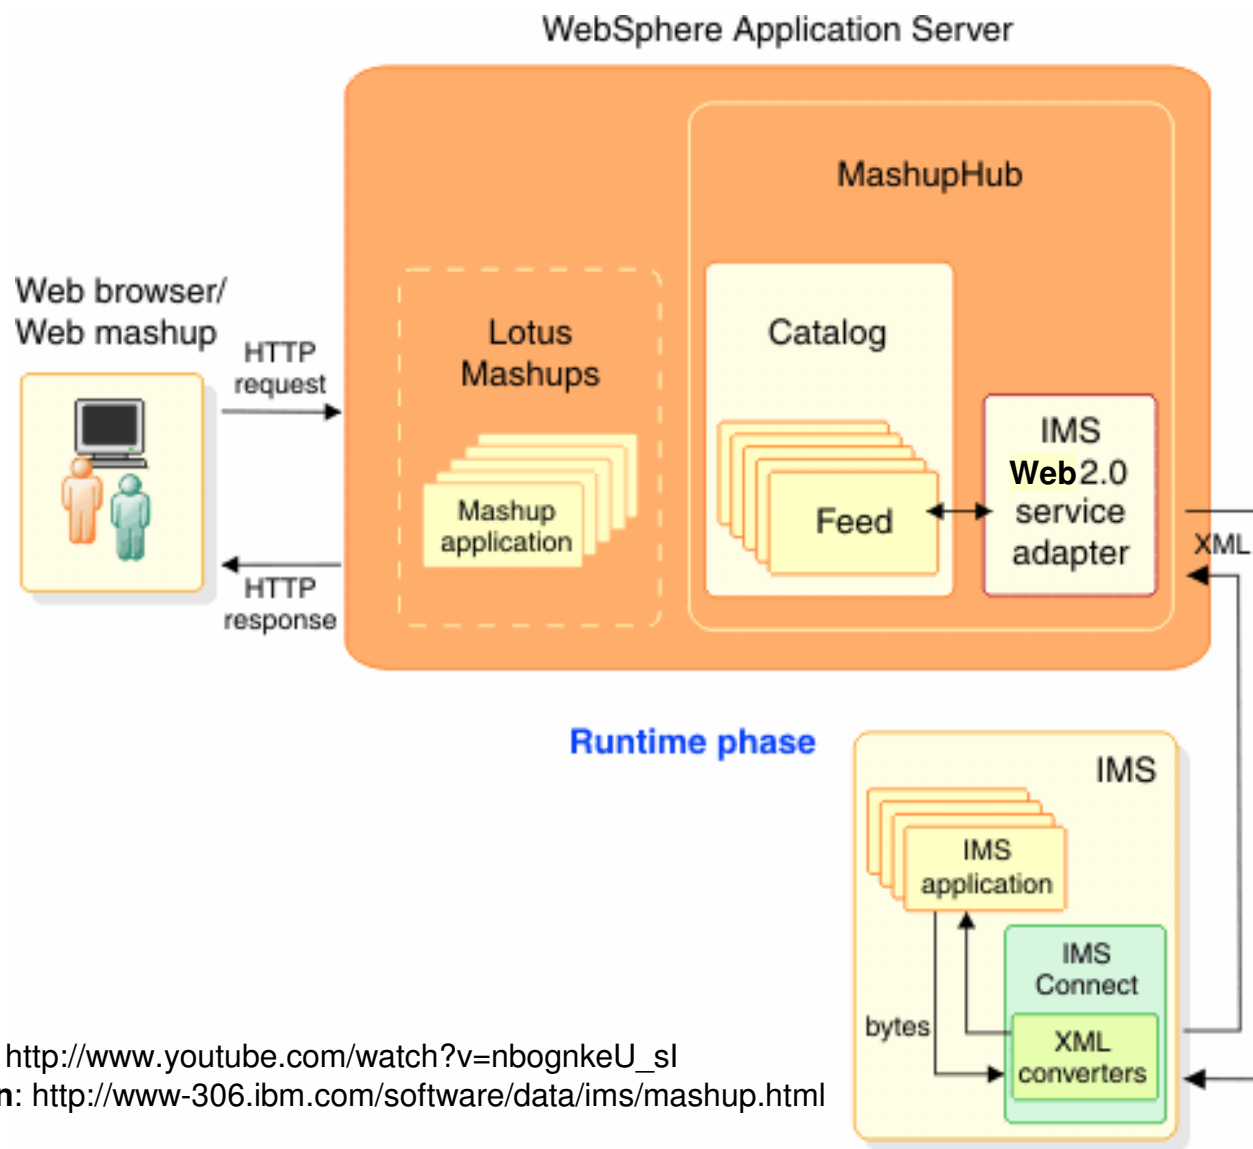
WebSphere Application Server

MashupHub

Web browser/
Web mashup

HTTP
request

HTTP
response

Lotus
Mashups

Mashup
application

Catalog

Feed

IMS
Web 2.0
service
adapter

XML

Runtime phase

IMS

IMS
application

IMS
Connect

XML
converters

bytes

http://www.youtube.com/watch?v=nbognkeU_sI
n: http://www-306.ibm.com/software/data/ims/mashup.html